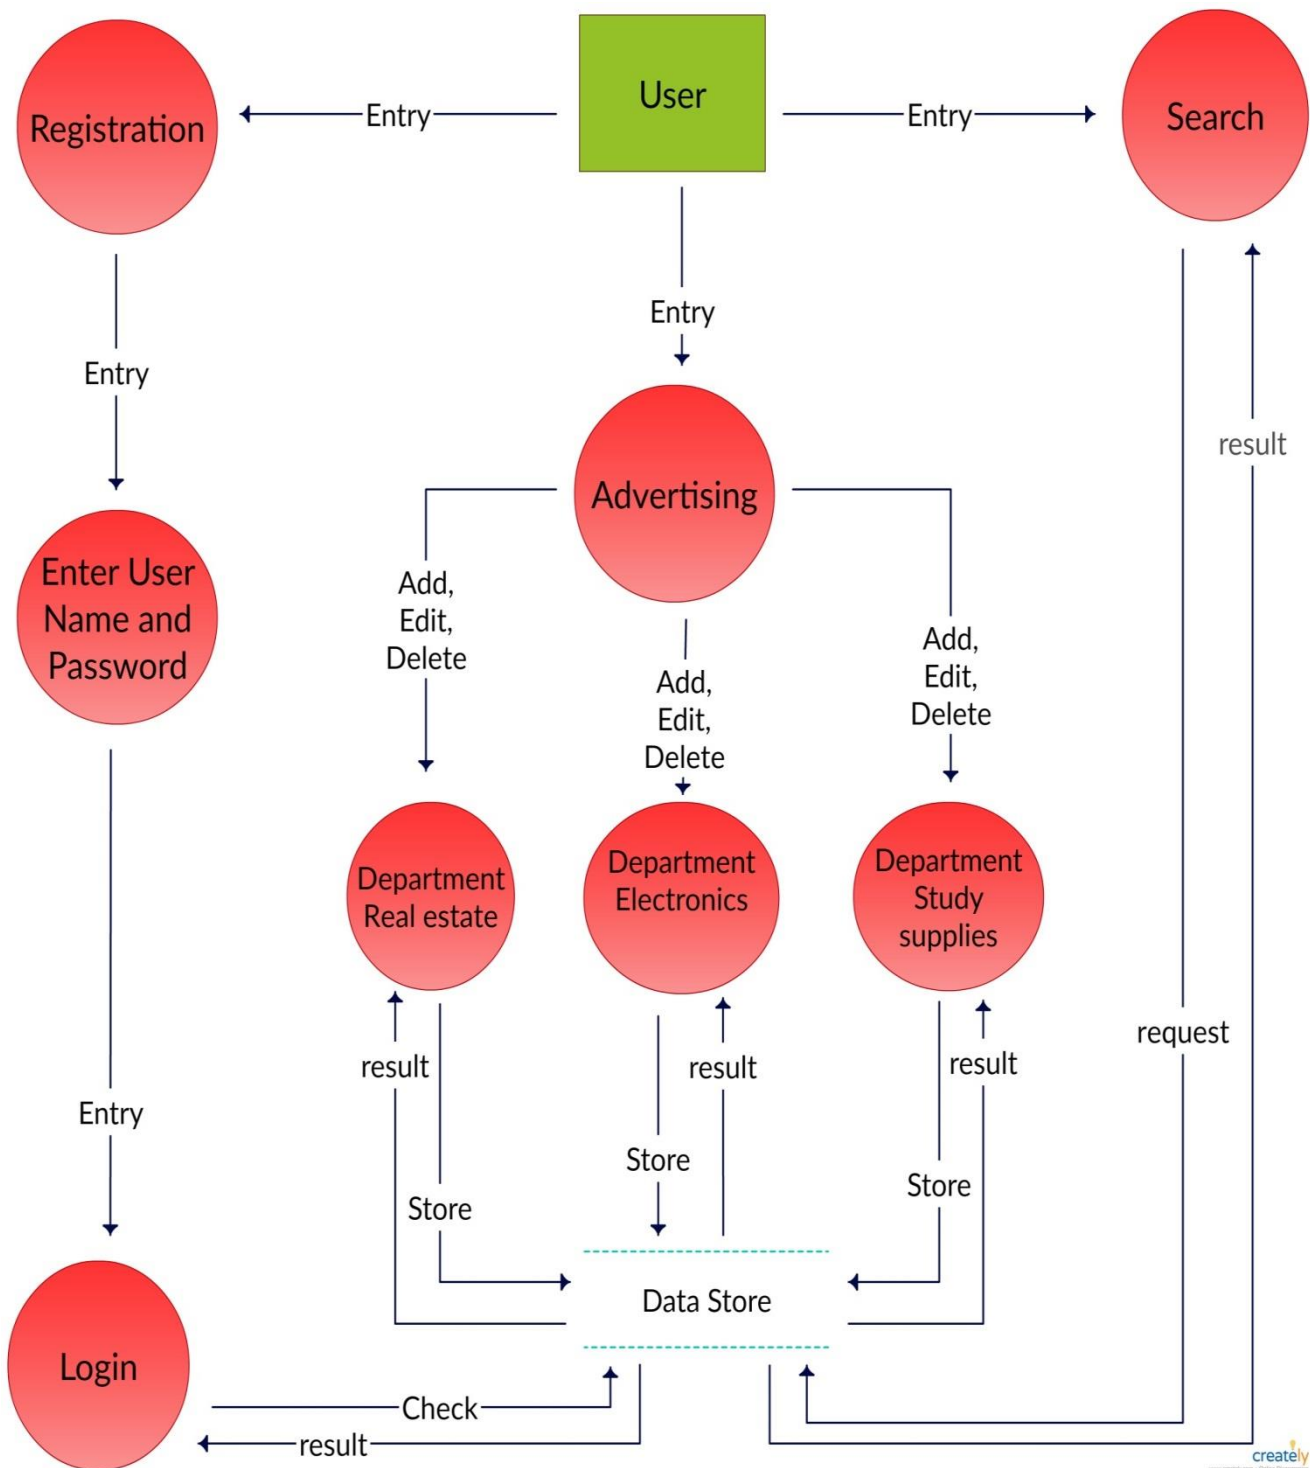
Registration

Entry

User

Entry

Search

Entry

Entry

result

Advertising

Enter User Name and Password

Add, Edit, Delete

Add, Edit, Delete

Add, Edit, Delete

Department Real estate

Department Electronics

Department Study supplies

result

result

result

request

Entry

Store

Store

Store

Data Store

Login

Check

result

creately